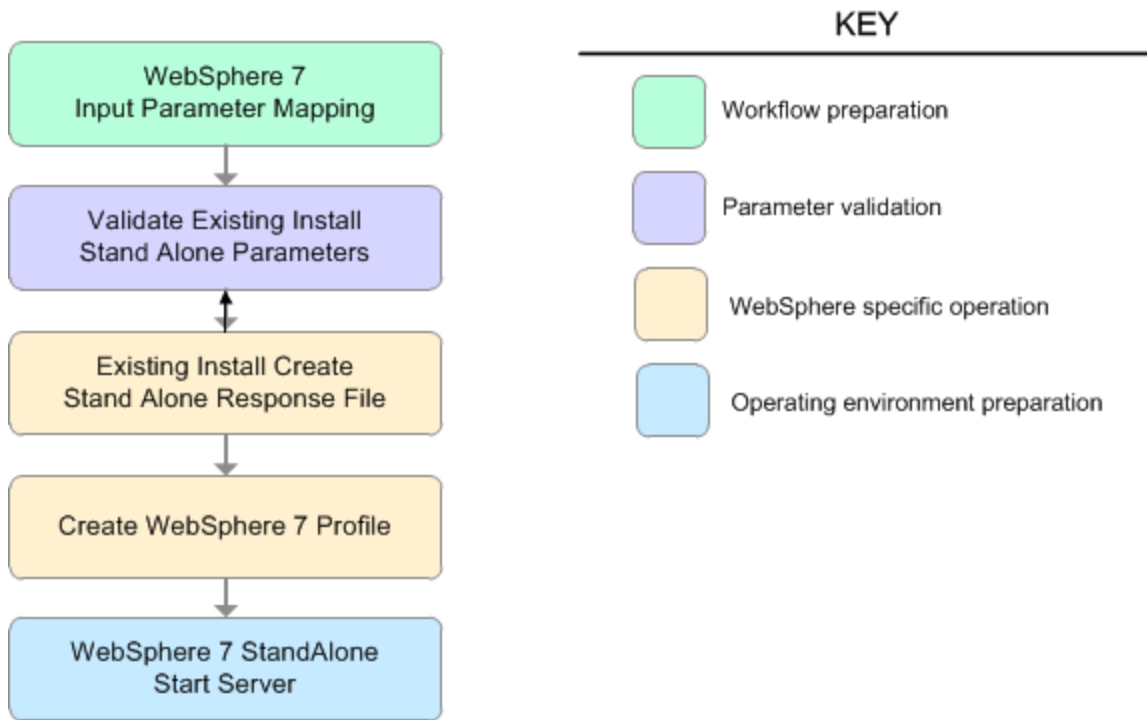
WebSphere 7
Input Parameter Mapping

Validate Existing Install
Stand Alone Parameters

Existing Install Create
Stand Alone Response File

Create WebSphere 7 Profile

WebSphere 7 StandAlone
Start Server

KEY

Workflow preparation

Parameter validation

WebSphere specific operation

Operating environment preparation